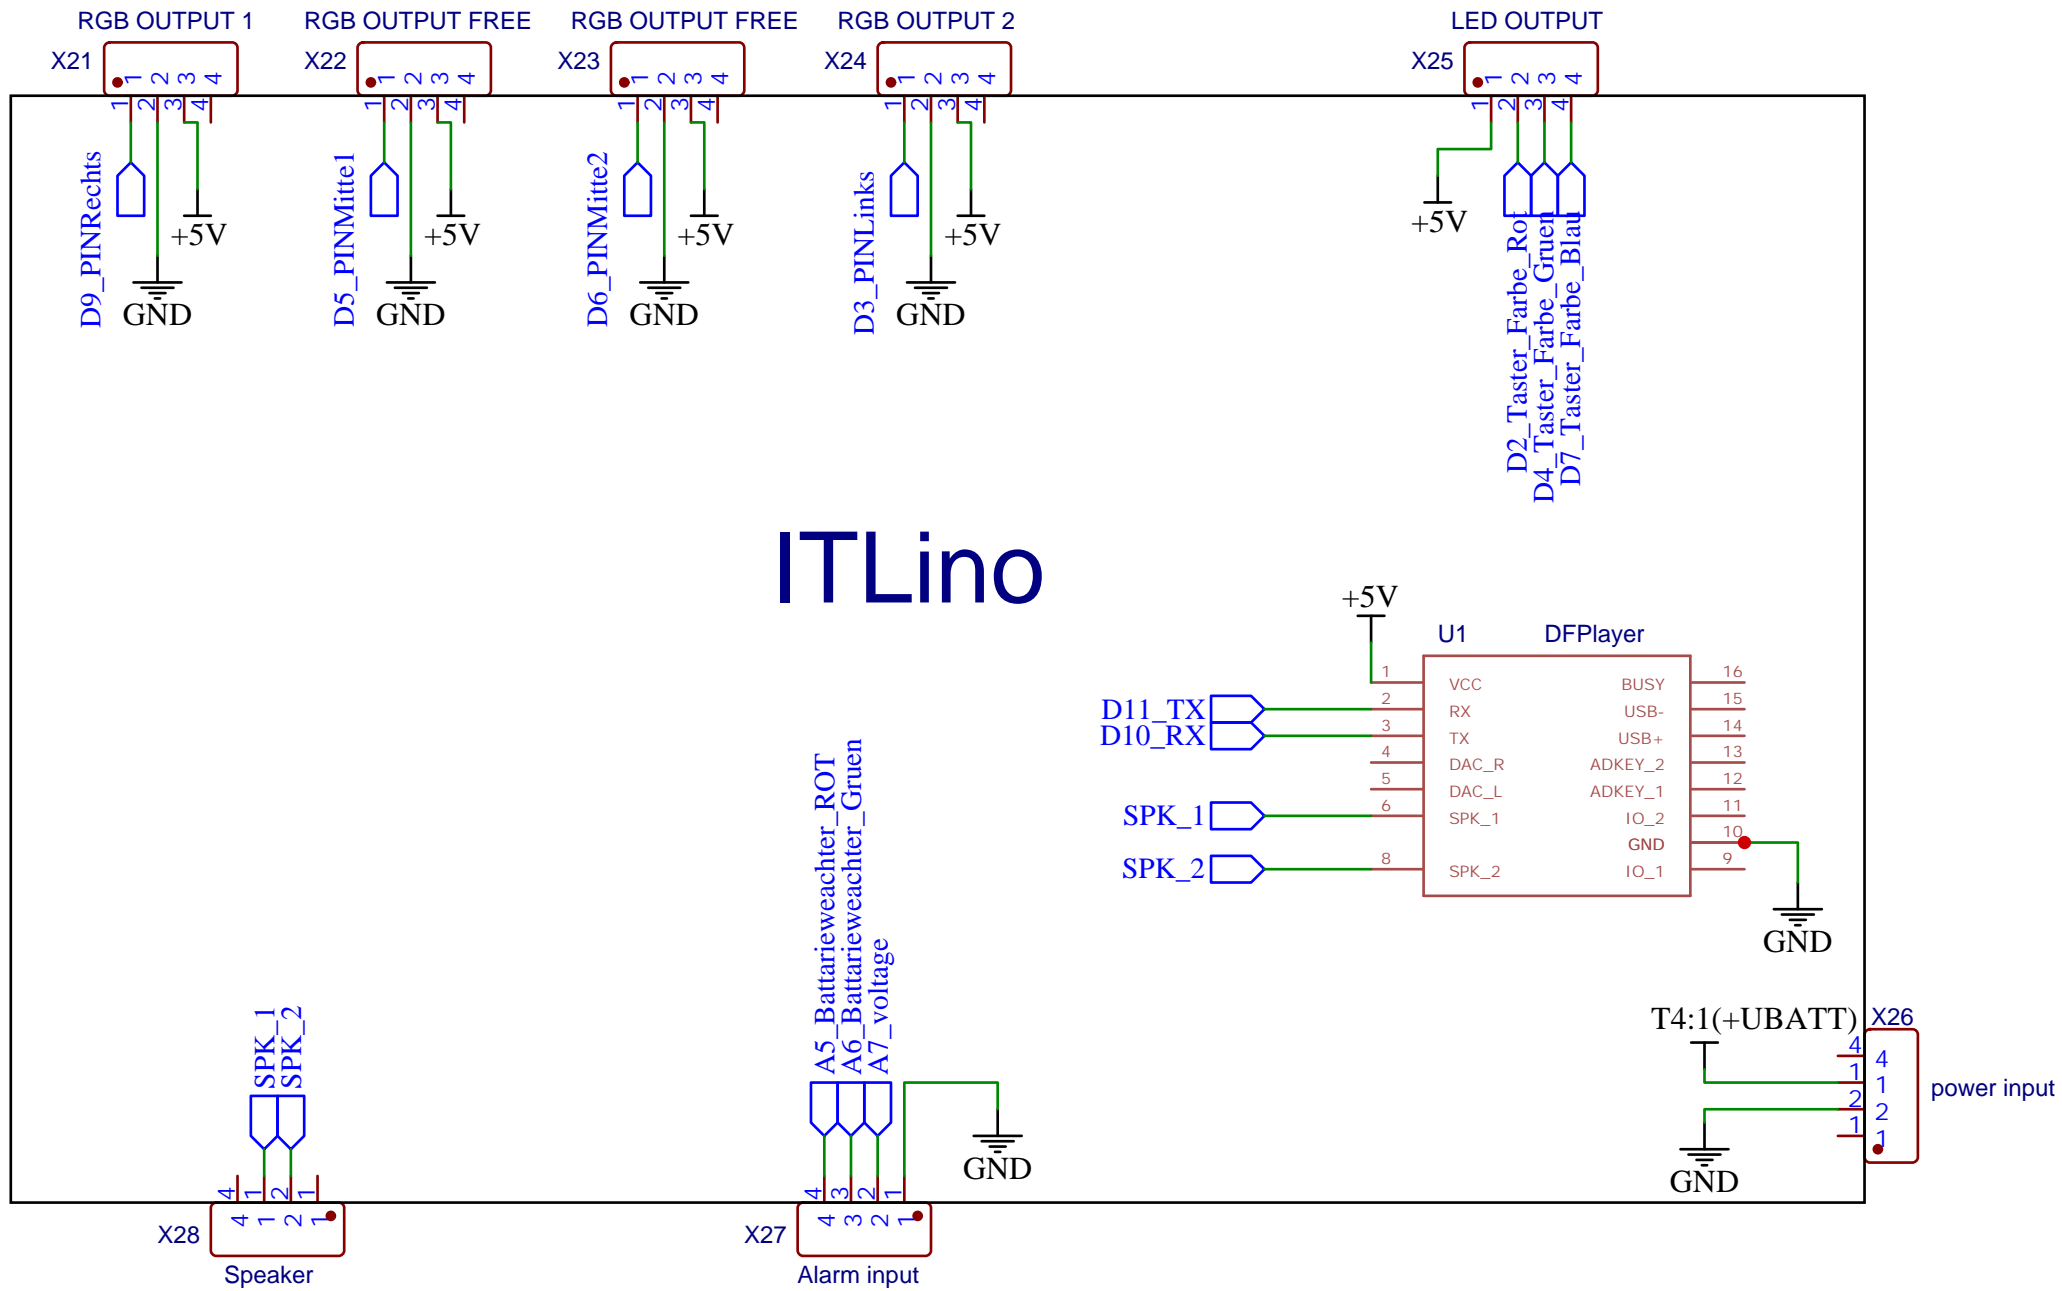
RGB OUTPUT 1
X21
1 2 3 4
1 2 3 4
D9_PINRechts
+5V
GND

RGB OUTPUT FREE
X22
1 2 3 4
1 2 3 4
D5_PINMitte1
+5V
GND

RGB OUTPUT FREE
X23
1 2 3 4
1 2 3 4
D6_PINMitte2
+5V
GND

RGB OUTPUT 2
X24
1 2 3 4
1 2 3 4
D3_PINLinks
+5V
GND

LED OUTPUT
X25
1 2 3 4
1 2 3 4
+5V
D2_Taster_Farbe_Rot
D4_Taster_Farbe_Gruen
D7_Taster_Farbe_Blau

ITLino

+5V
U1
DFPlayer
1 VCC
2 RX
3 TX
4 DAC_R
5 DAC_L
6 SPK_1
8 SPK_2
16 BUSY
15 USB-
14 USB+
13 ADKEY_2
12 ADKEY_1
11 IO_2
10 GND
9 IO_1
D11_TX
D10_RX
SPK_1
SPK_2
GND

A5_Battarieweachter_ROT
A6_Battarieweachter_Gruen
A7_voltage
GND
4 3 2 1
4 3 2 1
X27
Alarm input

SPK_1
SPK_2
4 1 2 1
4 1 2 1
X28
Speaker

T4:1(+UBATT)
X26
4 1 2 1
4 1 2 1
power input
GND